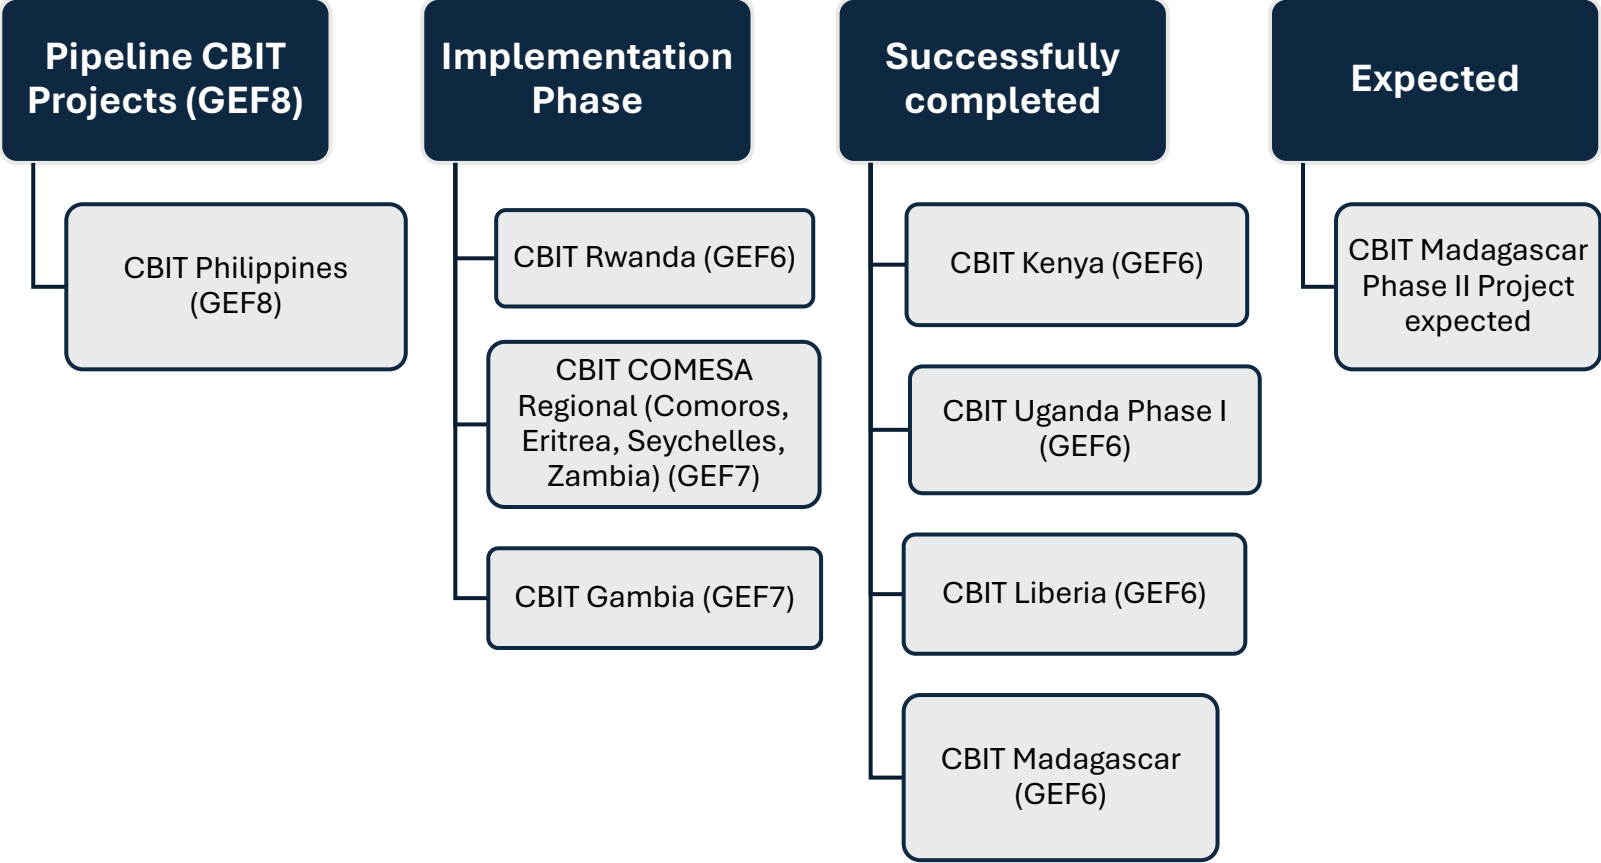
Pipeline CBIT Projects (GEF8)

CBIT Philippines (GEF8)

Implementation Phase

CBIT Rwanda (GEF6)

CBIT COMESA Regional (Comoros, Eritrea, Seychelles, Zambia) (GEF7)

CBIT Gambia (GEF7)

Successfully completed

CBIT Kenya (GEF6)

CBIT Uganda Phase I (GEF6)

CBIT Liberia (GEF6)

CBIT Madagascar (GEF6)

Expected

CBIT Madagascar Phase II Project expected